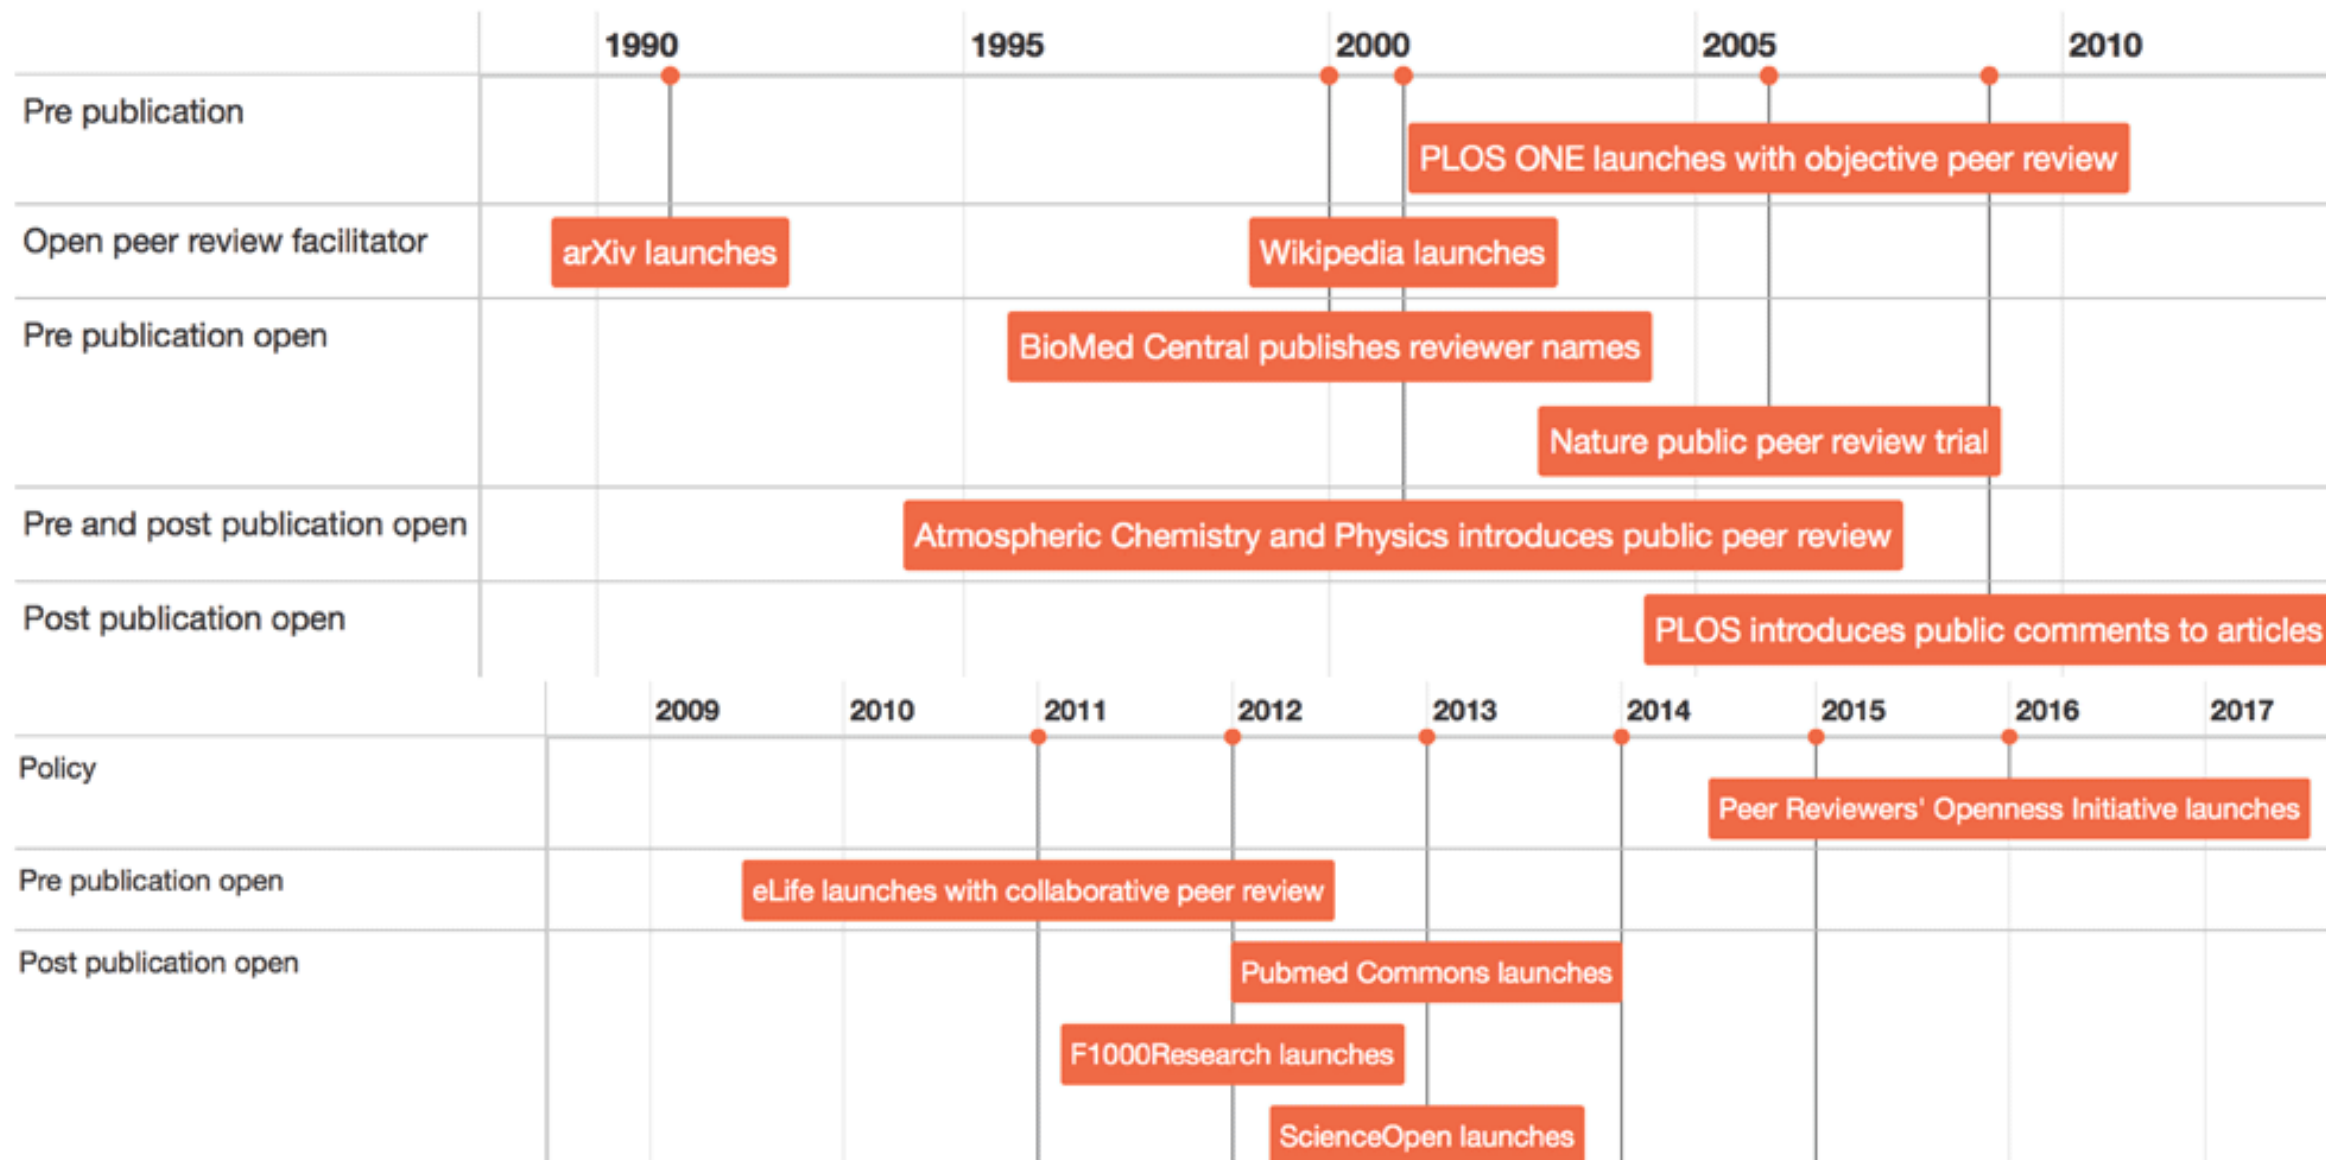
1990 1995 2000 2005 2010

Pre publication
PLOS ONE launches with objective peer review

Open peer review facilitator
arXiv launches
Wikipedia launches

Pre publication open
BioMed Central publishes reviewer names
Nature public peer review trial

Pre and post publication open
Atmospheric Chemistry and Physics introduces public peer review

Post publication open
PLOS introduces public comments to articles

2009 2010 2011 2012 2013 2014 2015 2016 2017

Policy
Peer Reviewers' Openness Initiative launches

Pre publication open
eLife launches with collaborative peer review

Post publication open
Pubmed Commons launches
F1000Research launches
ScienceOpen launches